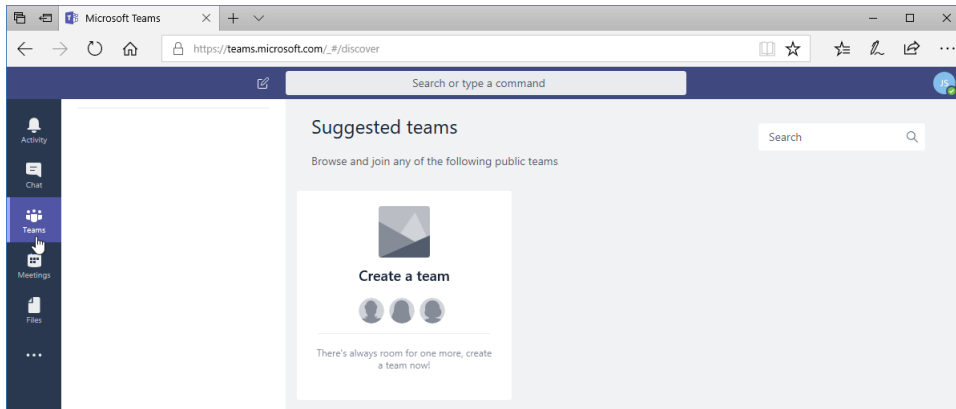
Microsoft Teams

https://teams.microsoft.com/_#/discover

Search or type a command

JS

Activity

Chat

Teams

Meetings

Files

...

Suggested teams

Browse and join any of the following public teams

Search

Create a team

There's always room for one more, create a team now!